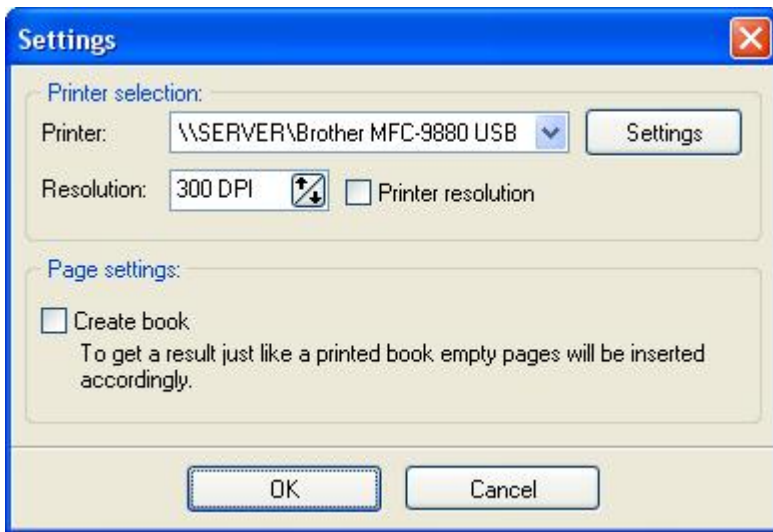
Settings

Printer selection:

Printer: \\SERVER\Brother MFC-9880 USB

Settings

Resolution: 300 DPI

Printer resolution

Page settings:

Create book

To get a result just like a printed book empty pages will be inserted accordingly.

OK

Cancel